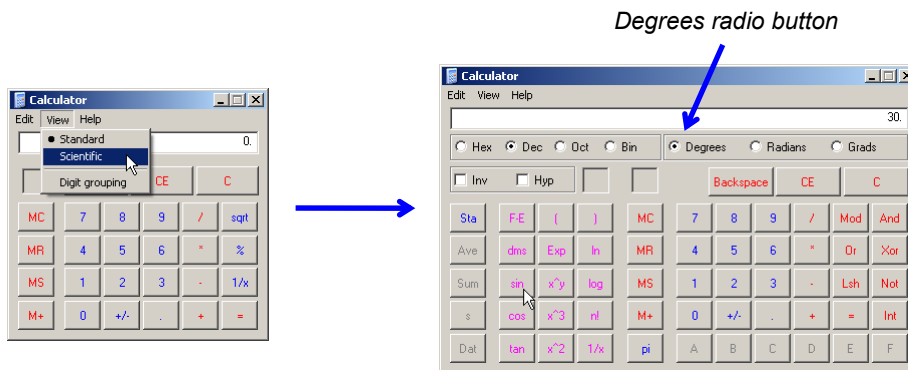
Calculator
Edit View Help
Standard
Scientific
Digit grouping
0.
CE C
MC 7 8 9 / sqrt
MR 4 5 6 * %
MS 1 2 3 - 1/x
M+ 0 +/- . + =

Degrees radio button

Calculator
Edit View Help
30.
Hex Dec Oct Bin
Degrees Radians Grads
Inv Hyp
Backspace CE C
Sta F-E ( ) MC 7 8 9 / Mod And
Ave dms Exp ln MR 4 5 6 * Or Xor
Sum sin x^y log MS 1 2 3 - Lsh Not
s cos x^3 n! M+ 0 +/- . + = Int
Dat tan x^2 1/x pi A B C D E F